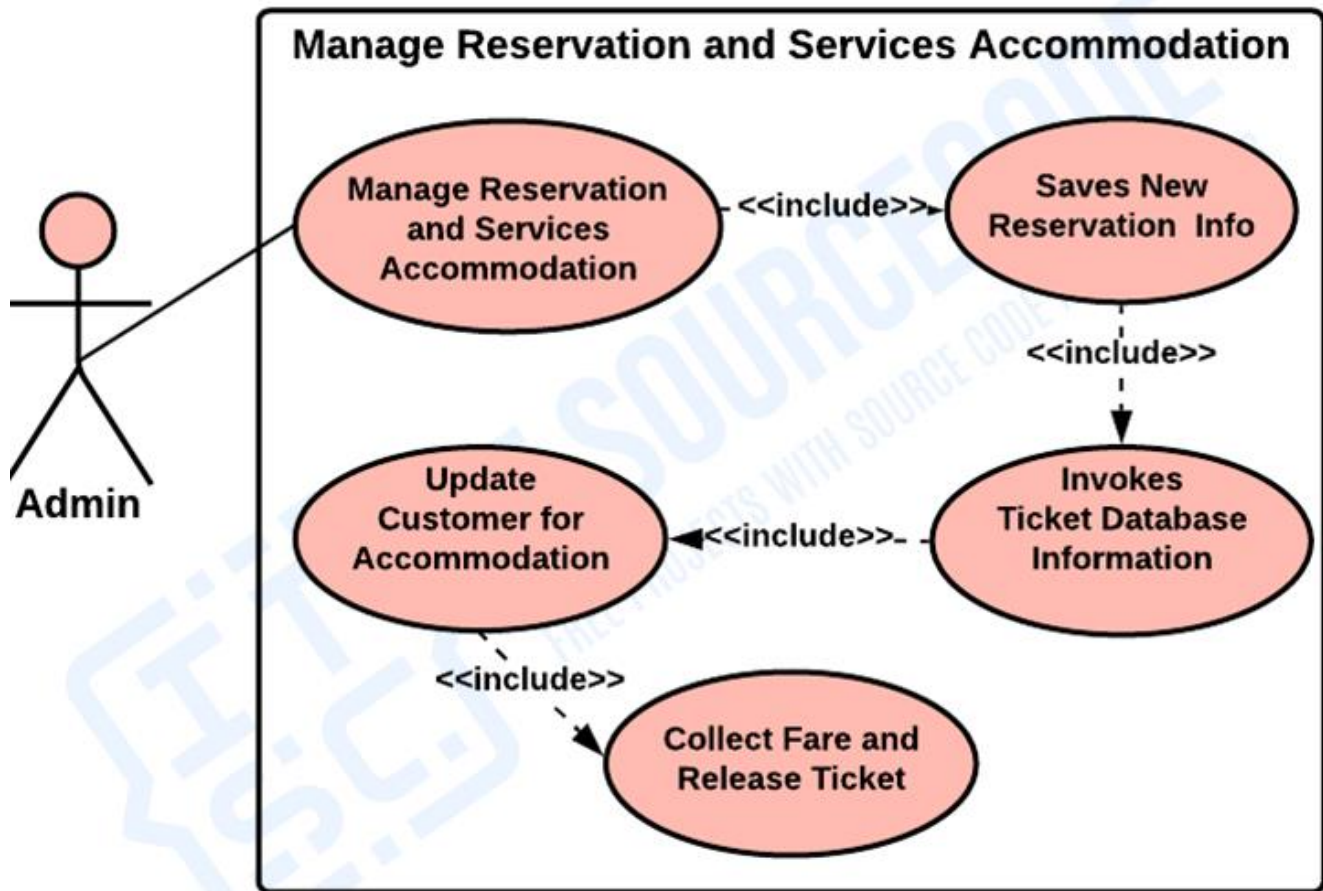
Manage Reservation and Services Accommodation

Admin

Manage Reservation and Services Accommodation

<<include>>

Saves New Reservation Info

<<include>>

Invokes Ticket Database Information

<<include>>

Update Customer for Accommodation

<<include>>

Collect Fare and Release Ticket

ITSOURCECODE
FREE PROJECTS WITH SOURCE CODE